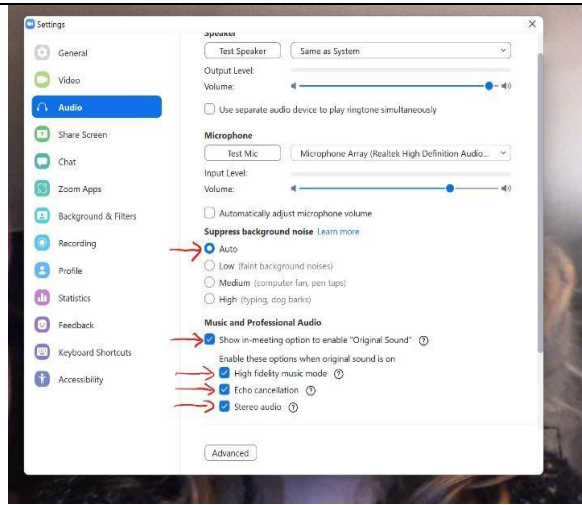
Settings

General
Video
Audio
Share Screen
Chat
Zoom Apps
Background & Filters
Recording
Profile
Statistics
Feedback
Keyboard Shortcuts
Accessibility

Speaker
Test Speaker
Same as System
Output Level:
Volume:
Use separate audio device to play ringtone simultaneously

Microphone
Test Mic
Microphone Array (Realtek High Definition Audio...
Input Level:
Volume:
Automatically adjust microphone volume

Suppress background noise Learn more
Auto
Low (faint background noises)
Medium (computer fan, pen taps)
High (typing, dog barks)

Music and Professional Audio
Show in-meeting option to enable "Original Sound"
Enable these options when original sound is on
High fidelity music mode
Echo cancellation
Stereo audio

Advanced